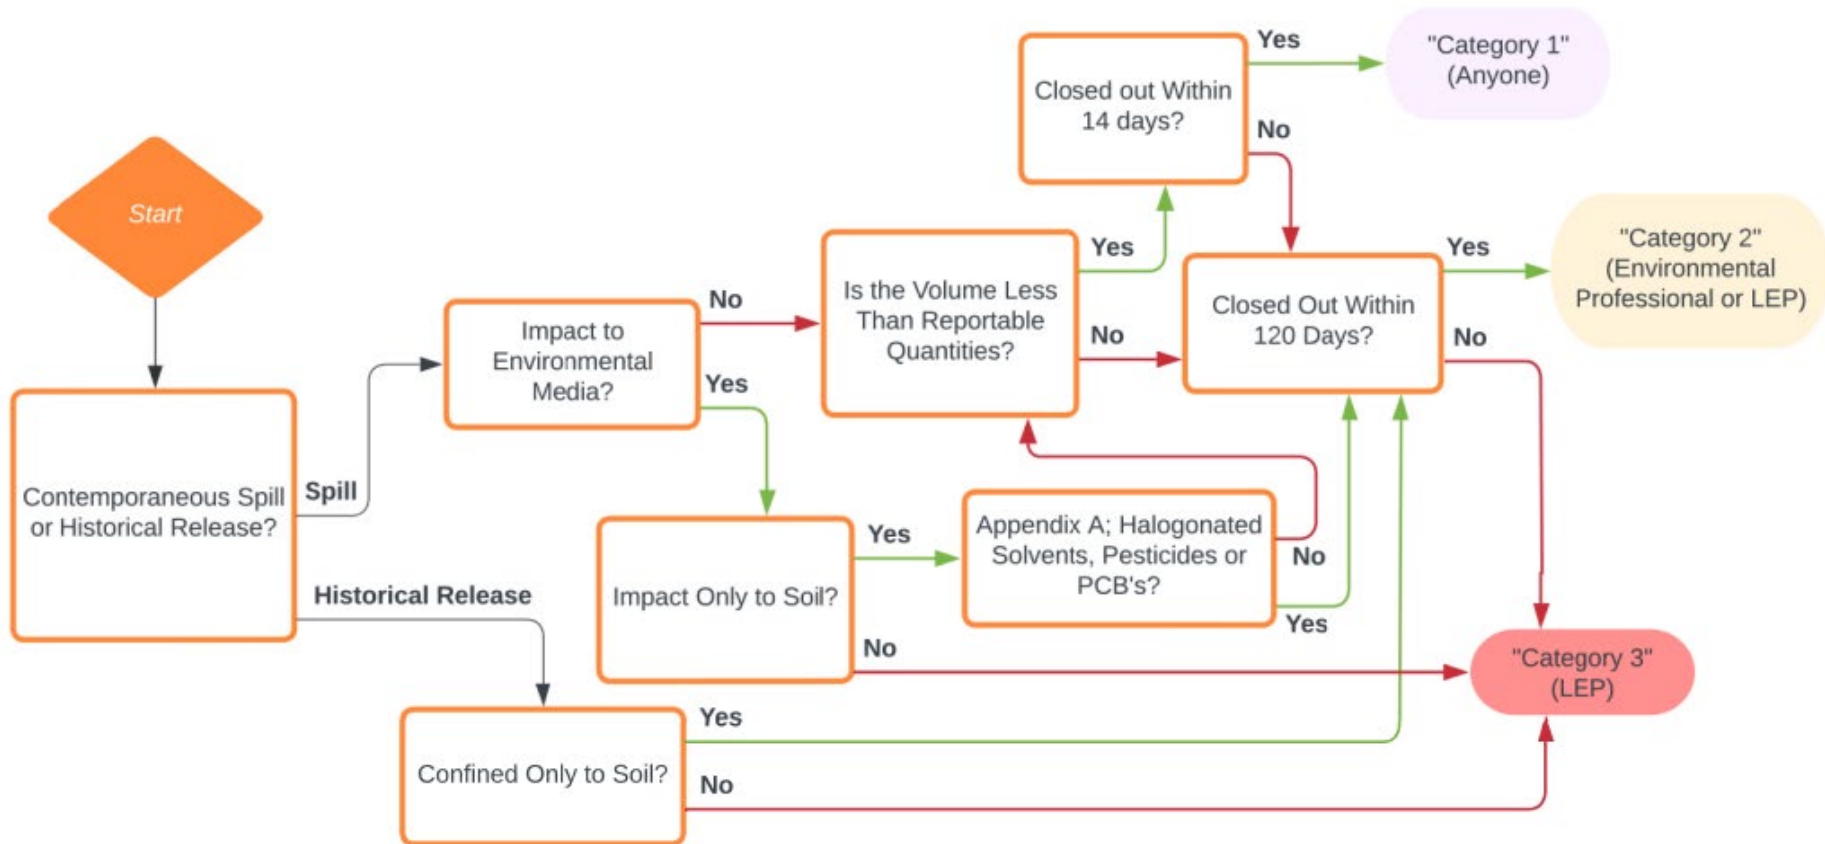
Start

Contemporaneous Spill or Historical Release?

Spill

Historical Release

Impact to Environmental Media?

No

Yes

Is the Volume Less Than Reportable Quantities?

Yes

No

Closed out Within 14 days?

Yes

No

"Category 1" (Anyone)

Closed Out Within 120 Days?

Yes

No

"Category 2" (Environmental Professional or LEP)

Impact Only to Soil?

Yes

No

Appendix A; Halogonated Solvents, Pesticides or PCB's?

No

Yes

"Category 3" (LEP)

Confined Only to Soil?

Yes

No